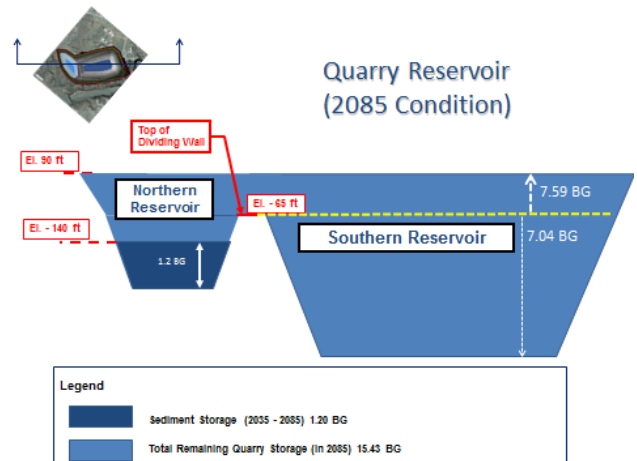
Quarry Reservoir
(2085 Condition)

Top of Dividing Wall

El. 90 ft

Northern Reservoir

El. - 65 ft

7.59 BG

El. - 140 ft

Southern Reservoir

7.04 BG

1.2 BG

Legend

Sediment Storage (2035 - 2085) 1.20 BG

Total Remaining Quarry Storage (in 2085) 15.43 BG